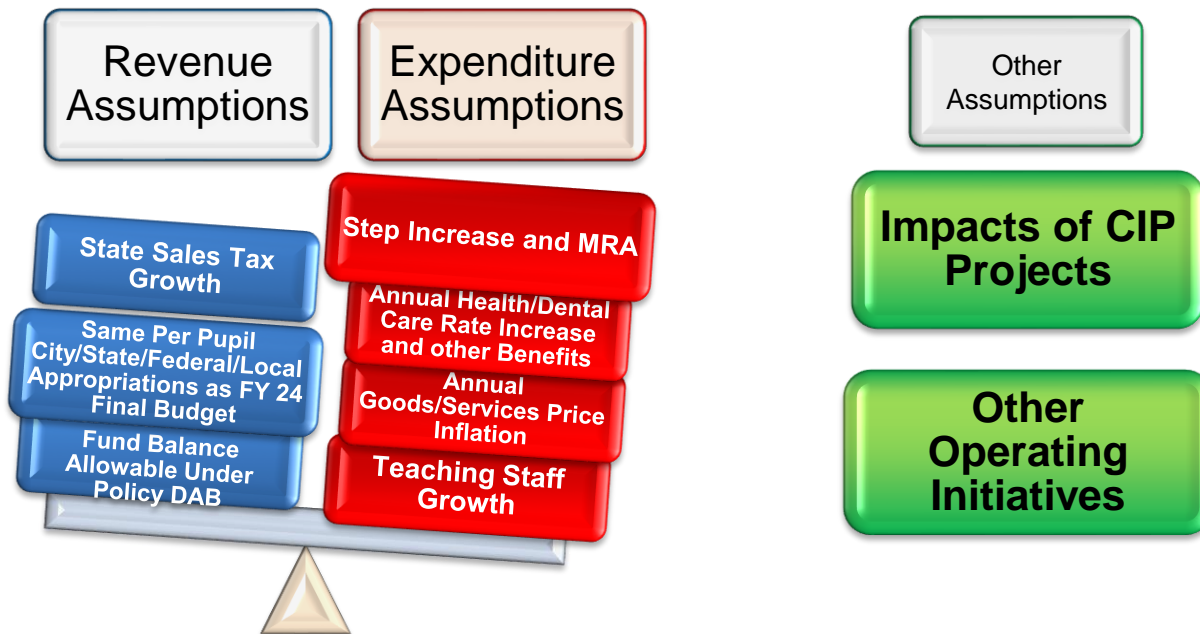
Revenue Assumptions

Expenditure Assumptions

Other Assumptions

State Sales Tax Growth

Same Per Pupil City/State/Federal/Local Appropriations as FY 24 Final Budget

Fund Balance Allowable Under Policy DAB

Step Increase and MRA

Annual Health/Dental Care Rate Increase and other Benefits

Annual Goods/Services Price Inflation

Teaching Staff Growth

Impacts of CIP Projects

Other Operating Initiatives